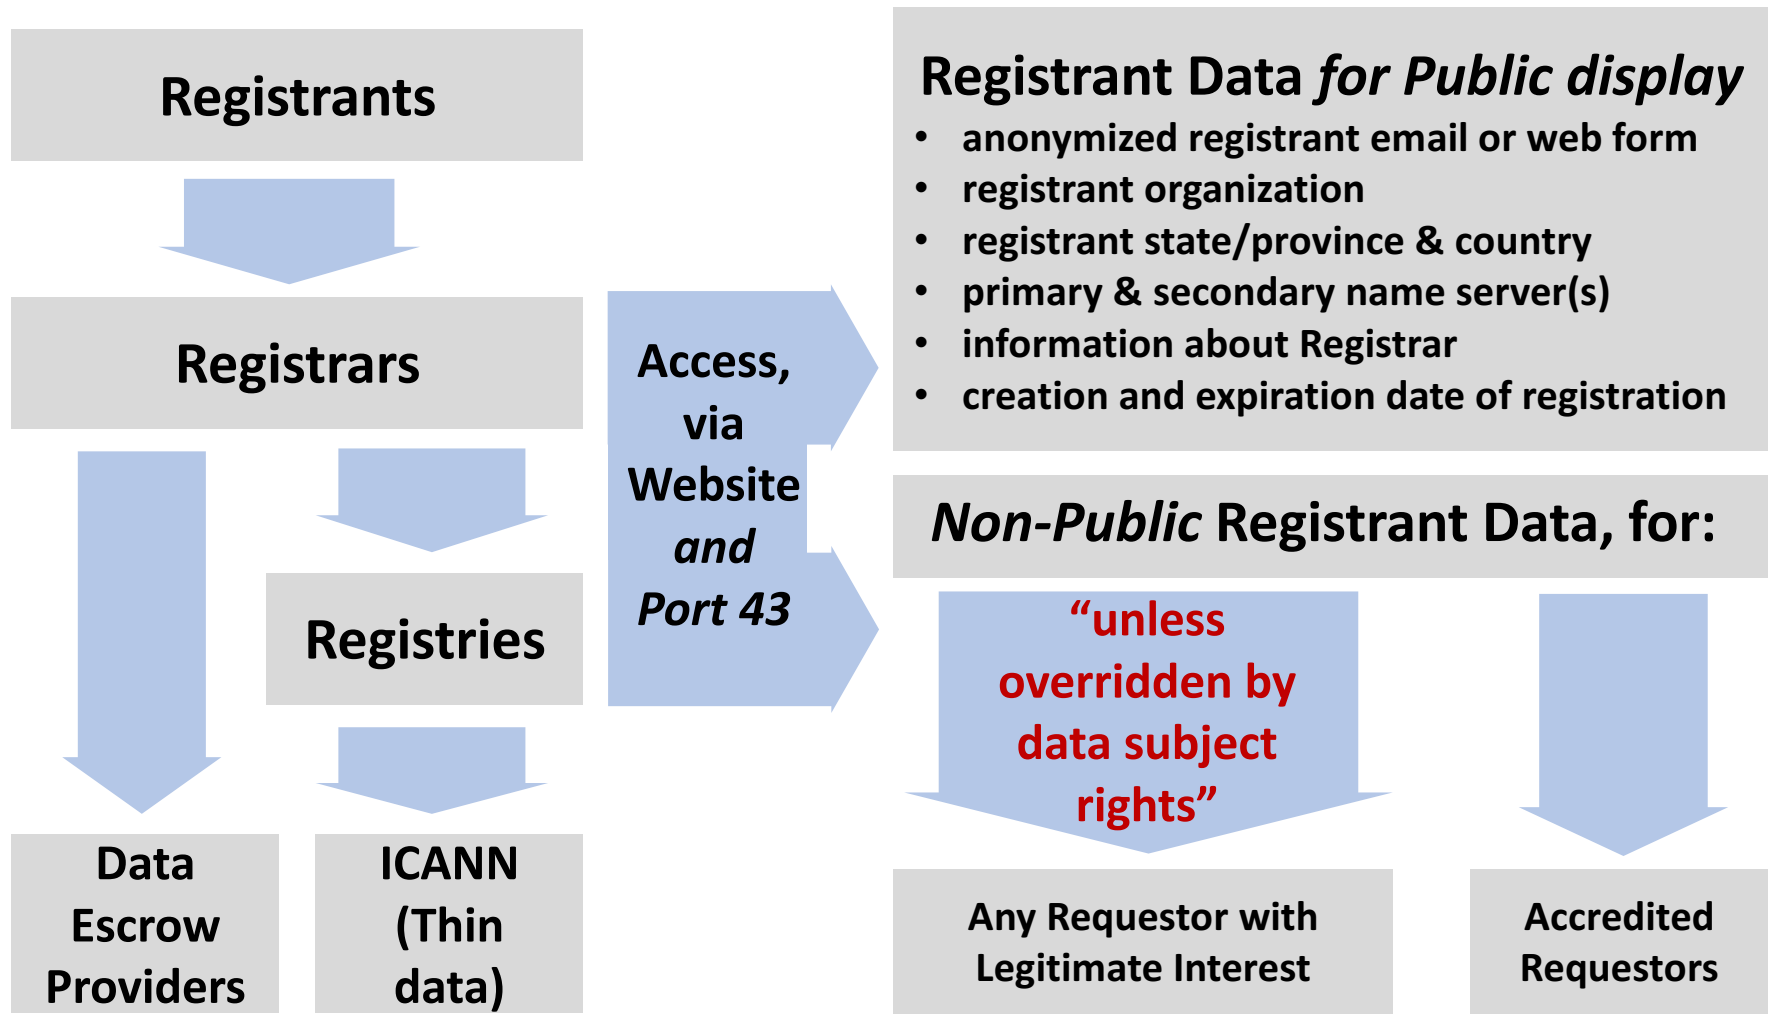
Registrants

Registrars

Registries

Data Escrow Providers

ICANN (Thin data)

Access, via Website *and* *Port 43*

Registrant Data *for Public display*

- anonymized registrant email or web form
- registrant organization
- registrant state/province & country
- primary & secondary name server(s)
- information about Registrar
- creation and expiration date of registration

*Non-Public* Registrant Data, for:

"unless overridden by data subject rights"

Any Requestor with Legitimate Interest

Accredited Requestors